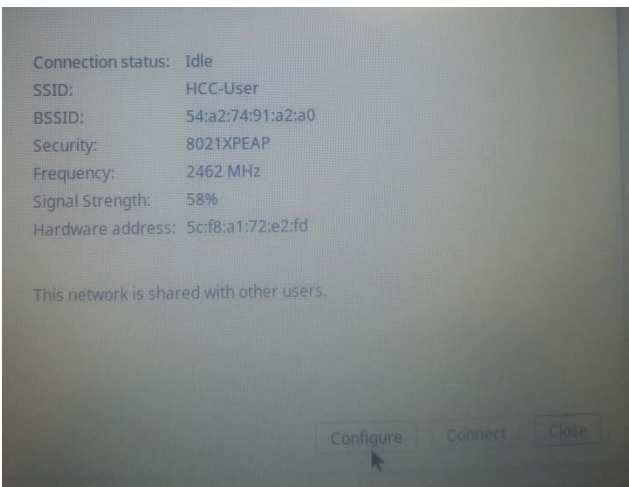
Connection status: Idle
SSID: HCC-User
BSSID: 54:a2:74:91:a2:a0
Security: 8021XPEAP
Frequency: 2462 MHz
Signal Strength: 58%
Hardware address: 5c:f8:a1:72:e2:fd

This network is shared with other users.

Configure Connect Close